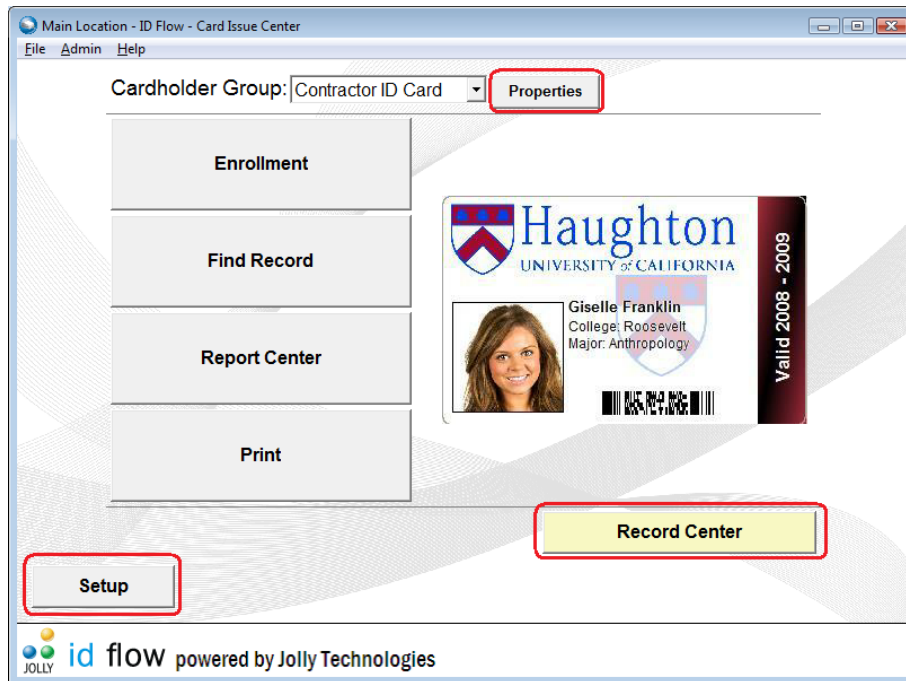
Main Location - ID Flow - Card Issue Center

File Admin Help

Cardholder Group: Contractor ID Card

Properties

Enrollment

Find Record

Report Center

Print

Haughton
UNIVERSITY of CALIFORNIA

Giselle Franklin
College: Roosevelt
Major: Anthropology

Valid 2008 - 2009

Record Center

Setup

JOLLY id flow powered by Jolly Technologies